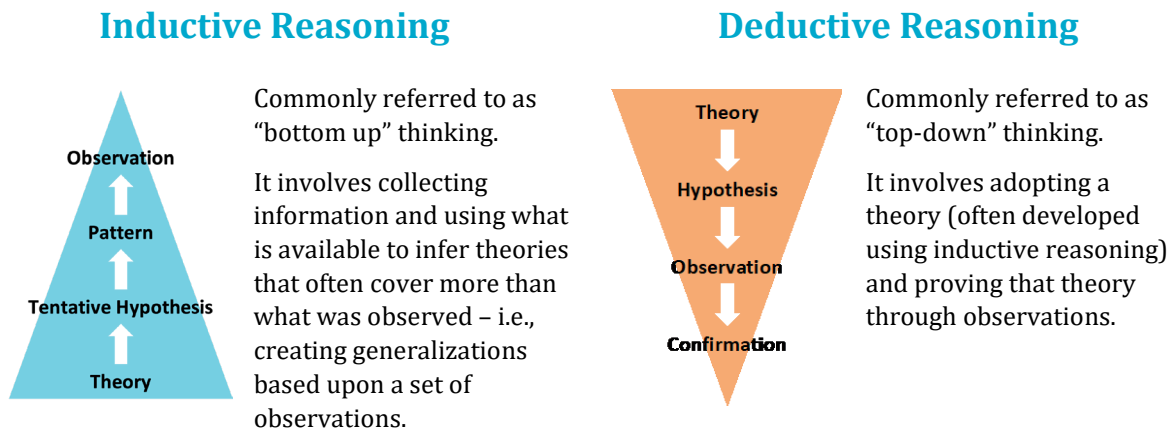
Inductive Reasoning

Observation
Pattern
Tentative Hypothesis
Theory

Commonly referred to as "bottom up" thinking.

It involves collecting information and using what is available to infer theories that often cover more than what was observed – i.e., creating generalizations based upon a set of observations.

Deductive Reasoning

Theory
Hypothesis
Observation
Confirmation

Commonly referred to as "top-down" thinking.

It involves adopting a theory (often developed using inductive reasoning) and proving that theory through observations.